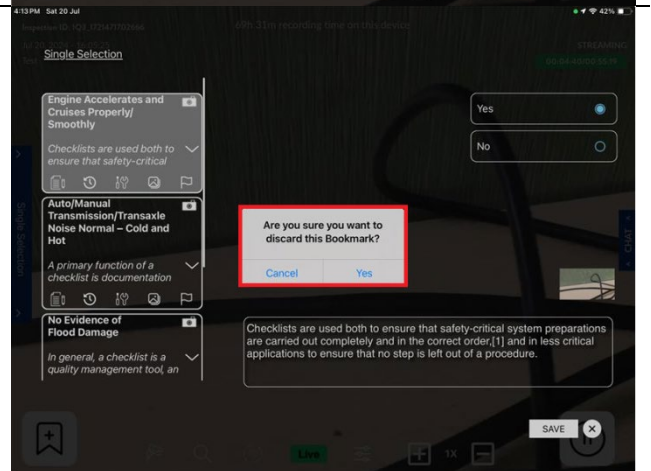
4:13 PM Sat 20 Jul

42%

Inspection ID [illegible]

69h 31m recording time on this device

STREAMING

Single Selection

Engine Accelerates and Cruises Properly/ Smoothly

Checklists are used both to ensure that safety-critical

Auto/Manual Transmission/Transaxle Noise Normal – Cold and Hot

A primary function of a checklist is documentation

No Evidence of Flood Damage

In general, a checklist is a quality management tool, an

Single Selection

Yes

No

Are you sure you want to discard this Bookmark?

Cancel

Yes

CHAT

Checklists are used both to ensure that safety-critical system preparations are carried out completely and in the correct order,[1] and in less critical applications to ensure that no step is left out of a procedure.

SAVE

Live

1X